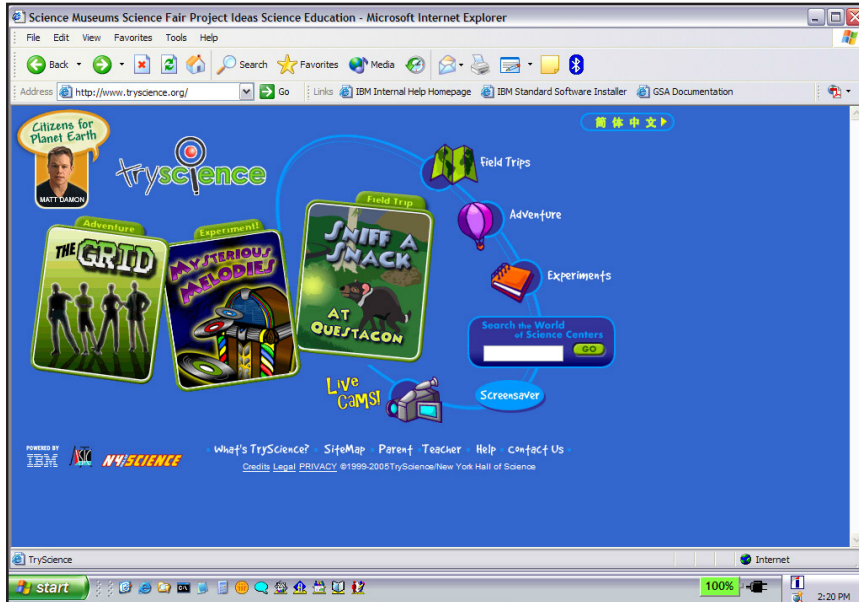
Science Museums Science Fair Project Ideas Science Education - Microsoft Internet Explorer

File Edit View Favorites Tools Help

Back Search Favorites Media

Address http://www.tryscience.org/ Go Links IBM Internal Help Homepage IBM Standard Software Installer GSA Documentation

Citizens for Planet Earth

MATT DAMON

tryscience

简体中文

Field Trips

Adventure

Experiments

Adventure

THE GRID

Experiment!

MYSTERIOUS MELODIES

Field Trip

SNIFF A SNACK AT QUESTACON

Search the World of Science Centers

GO

Live CaMS!

Screensaver

POWERED BY IBM

NY SCIENCE

What's TryScience? · SiteMap · Parent · Teacher · Help · Contact Us

Credits Legal PRIVACY ©1999-2005TryScience/New York Hall of Science

TryScience

Internet

start

100%

2:20 PM